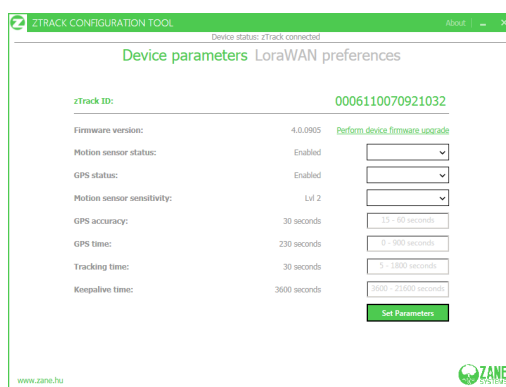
ZTRACK CONFIGURATION TOOL

About | _ ×

Device status: zTrack connected

Device parameters LoraWAN preferences

zTrack ID: 0006110070921032

| | | |
|---|---|---|
| Firmware version: | 4.0.0905 | Perform device firmware upgrade |
| Motion sensor status: | Enabled | |
| GPS status: | Enabled | |
| Motion sensor sensitivity: | Lvl 2 | |
| GPS accuracy: | 30 seconds | 15 - 60 seconds |
| GPS time: | 230 seconds | 0 - 900 seconds |
| Tracking time: | 30 seconds | 5 - 1800 seconds |
| Keepalive time: | 3600 seconds | 3600 - 21600 seconds |

Set Parameters

www.zane.hu

ZANE SYSTEMS